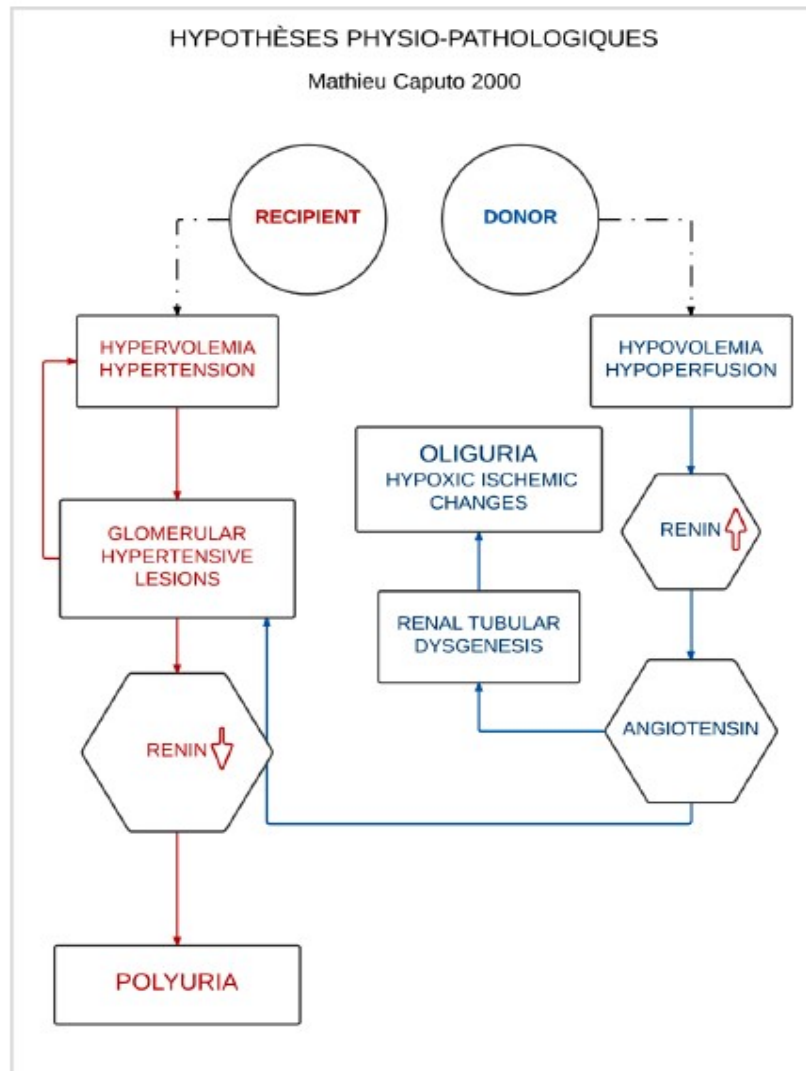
HYPOTHÈSES PHYSIO-PATHOLOGIQUES

Mathieu Caputo 2000

RECIPIENT

DONOR

HYPERVOLEMIA
HYPERTENSION

HYPOVOLEMIA
HYPOPERFUSION

OLIGURIA
HYPOXIC ISCHEMIC CHANGES

GLOMERULAR HYPERTENSIVE LESIONS

RENIN

RENAL TUBULAR DYSGENESIS

RENIN

ANGIOTENSIN

POLYURIA